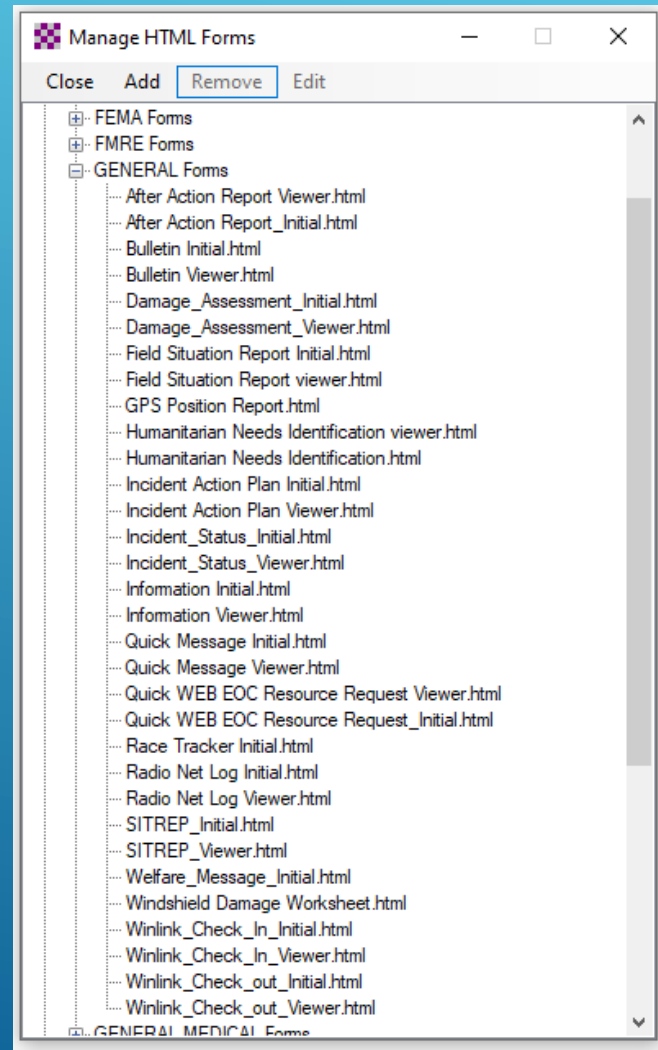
Manage HTML Forms

Close Add Remove Edit

FEMA Forms
FMRE Forms
GENERAL Forms
After Action Report Viewer.html
After Action Report_Initial.html
Bulletin Initial.html
Bulletin Viewer.html
Damage_Assessment_Initial.html
Damage_Assessment_Viewer.html
Field Situation Report Initial.html
Field Situation Report viewer.html
GPS Position Report.html
Humanitarian Needs Identification viewer.html
Humanitarian Needs Identification.html
Incident Action Plan Initial.html
Incident Action Plan Viewer.html
Incident_Status_Initial.html
Incident_Status_Viewer.html
Information Initial.html
Information Viewer.html
Quick Message Initial.html
Quick Message Viewer.html
Quick WEB EOC Resource Request Viewer.html
Quick WEB EOC Resource Request_Initial.html
Race Tracker Initial.html
Radio Net Log Initial.html
Radio Net Log Viewer.html
SITREP_Initial.html
SITREP_Viewer.html
Welfare_Message_Initial.html
Windshield Damage Worksheet.html
Winlink_Check_In_Initial.html
Winlink_Check_In_Viewer.html
Winlink_Check_out_Initial.html
Winlink_Check_out_Viewer.html
GENERAL MEDICAL Forms